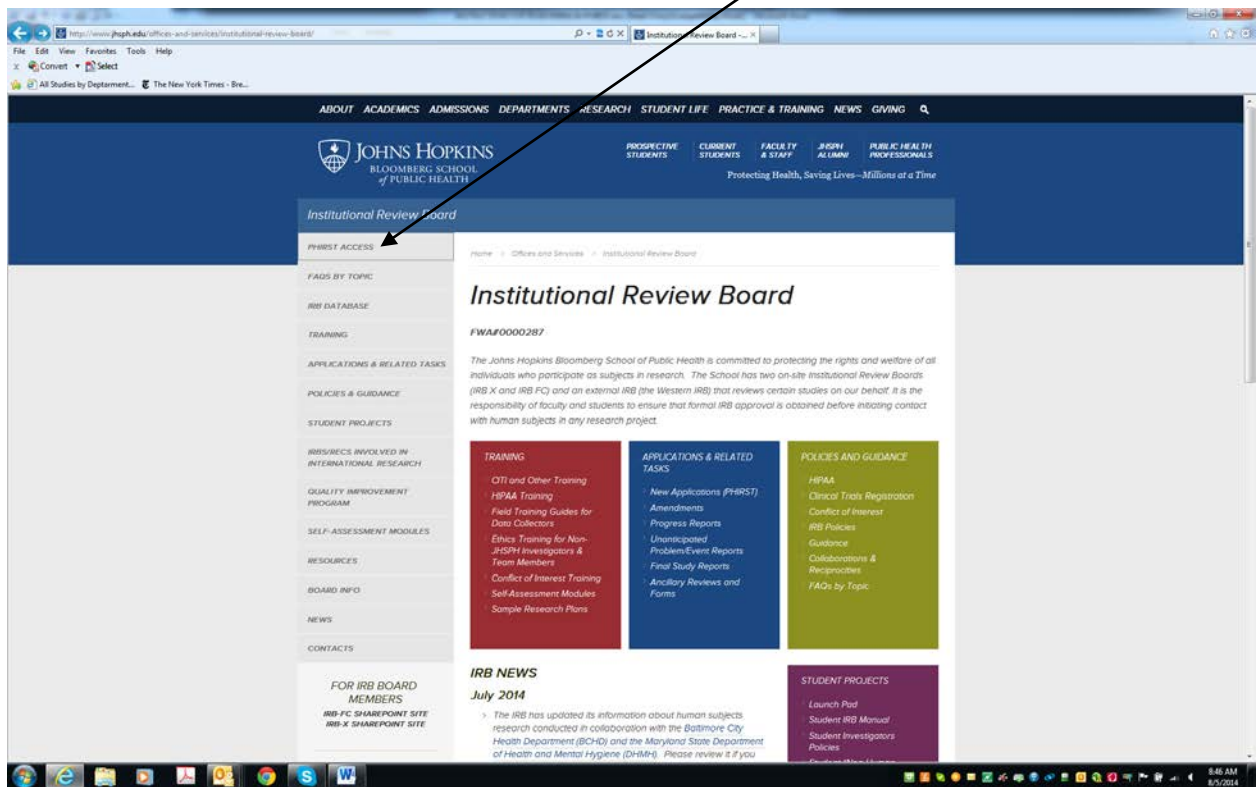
http://www.jhsph.edu/offices-and-services/institutional-review-board/
Institutional Review Board -...

File Edit View Favorites Tools Help
Convert Select
All Studies by Deptartment... The New York Times - Bre...

ABOUT ACADEMICS ADMISSIONS DEPARTMENTS RESEARCH STUDENT LIFE PRACTICE & TRAINING NEWS GIVING

JOHNS HOPKINS
BLOOMBERG SCHOOL of PUBLIC HEALTH

PROSPECTIVE STUDENTS CURRENT STUDENTS FACULTY & STAFF JHSPH ALUMNI PUBLIC HEALTH PROFESSIONALS

Protecting Health, Saving Lives—Millions at a Time

Institutional Review Board

PHIRST ACCESS
FAQS BY TOPIC
IRB DATABASE
TRAINING
APPLICATIONS & RELATED TASKS
POLICIES & GUIDANCE
STUDENT PROJECTS
IRBS/RECS INVOLVED IN INTERNATIONAL RESEARCH
QUALITY IMPROVEMENT PROGRAM
SELF-ASSESSMENT MODULES
RESOURCES
BOARD INFO
NEWS
CONTACTS

FOR IRB BOARD MEMBERS
IRB-FC SHAREPOINT SITE
IRB-X SHAREPOINT SITE

Home > Offices and Services > Institutional Review Board

Institutional Review Board

FWA#0000287

The Johns Hopkins Bloomberg School of Public Health is committed to protecting the rights and welfare of all individuals who participate as subjects in research. The School has two on-site Institutional Review Boards (IRB X and IRB FC) and an external IRB (the Western IRB) that reviews certain studies on our behalf. It is the responsibility of faculty and students to ensure that formal IRB approval is obtained before initiating contact with human subjects in any research project.

TRAINING
CITI and Other Training
HIPAA Training
Field Training Guides for Data Collectors
Ethics Training for Non-JHSPH Investigators & Team Members
Conflict of Interest Training
Self-Assessment Modules
Sample Research Plans

APPLICATIONS & RELATED TASKS
New Applications (PHIRST)
Amendments
Progress Reports
Unanticipated Problem/Event Reports
Final Study Reports
Ancillary Reviews and Forms

POLICIES AND GUIDANCE
HIPAA
Clinical Trials Registration
Conflict of Interest
IRB Policies
Guidance
Collaborations & Reciprocities
FAQs by Topic

IRB NEWS
July 2014
The IRB has updated its information about human subjects research conducted in collaboration with the Baltimore City Health Department (BCHD) and the Maryland State Department of Health and Mental Hygiene (DHMH). Please review it if you

STUDENT PROJECTS
Launch Pad
Student IRB Manual
Student Investigators Policies
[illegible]

8:46 AM
8/5/2014